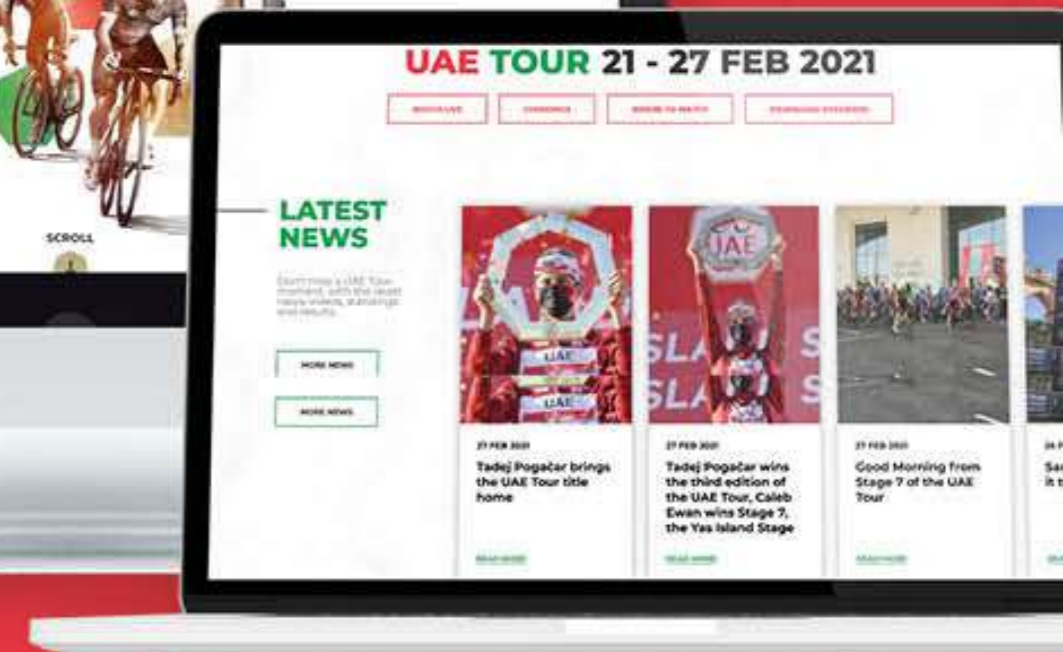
SCROLL

UAE TOUR 21 - 27 FEB 2021

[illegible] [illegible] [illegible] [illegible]

LATEST NEWS

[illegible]

MORE NEWS

MORE NEWS

UAE

UAE

UAE

SLA S

SLA S

27 FEB 2021

Tadej Pogačar brings the UAE Tour title home

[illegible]

27 FEB 2021

Tadej Pogačar wins the third edition of the UAE Tour, Caleb Ewan wins Stage 7, the Yas Island Stage

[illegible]

27 FEB 2021

Good Morning from Stage 7 of the UAE Tour

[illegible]

26 F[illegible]

Sa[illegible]

it t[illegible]